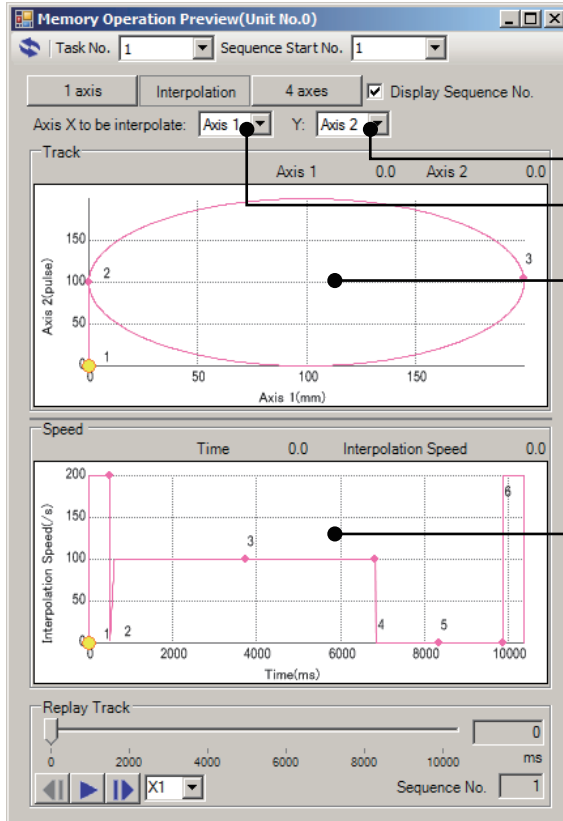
Memory Operation Preview(Unit No.0)

Task No. 1 Sequence Start No. 1

1 axis Interpolation 4 axes Display Sequence No.

Axis X to be interpolate: Axis 1 Y: Axis 2

Track

Axis 1 0.0 Axis 2 0.0

150
100
50
0
Axis 2(pulse)
0 50 100 150
Axis 1(mm)
1 2 3

Speed

Time 0.0 Interpolation Speed 0.0

200
150
100
50
0
Interpolation Speed(/s)
0 2000 4000 6000 8000 10000
Time(ms)
1 2 3 4 5 6

Replay Track

0
0 2000 4000 6000 8000 10000 ms

X1 Sequence No. 1